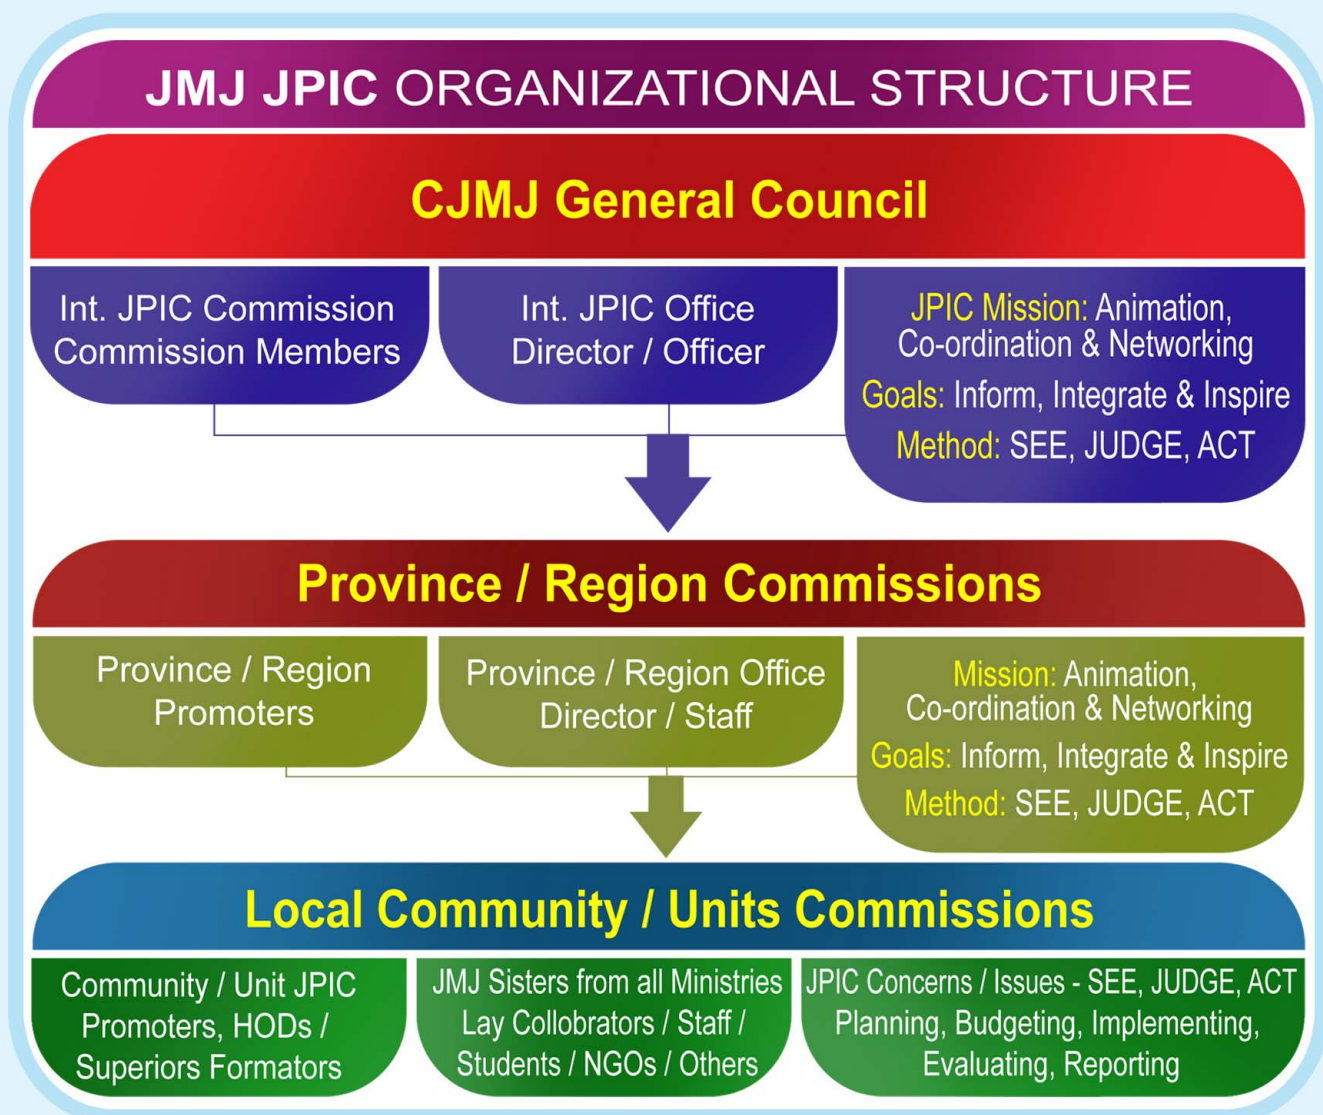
JMJ JPIC ORGANIZATIONAL STRUCTURE

CJMJ General Council

Int. JPIC Commission Commission Members

Int. JPIC Office Director / Officer

JPIC Mission: Animation, Co-ordination & Networking
Goals: Inform, Integrate & Inspire
Method: SEE, JUDGE, ACT

Province / Region Commissions

Province / Region Promoters

Province / Region Office Director / Staff

Mission: Animation, Co-ordination & Networking
Goals: Inform, Integrate & Inspire
Method: SEE, JUDGE, ACT

Local Community / Units Commissions

Community / Unit JPIC Promoters, HODs / Superiors Formators

JMJ Sisters from all Ministries Lay Collobrators / Staff / Students / NGOs / Others

JPIC Concerns / Issues - SEE, JUDGE, ACT Planning, Budgeting, Implementing, Evaluating, Reporting